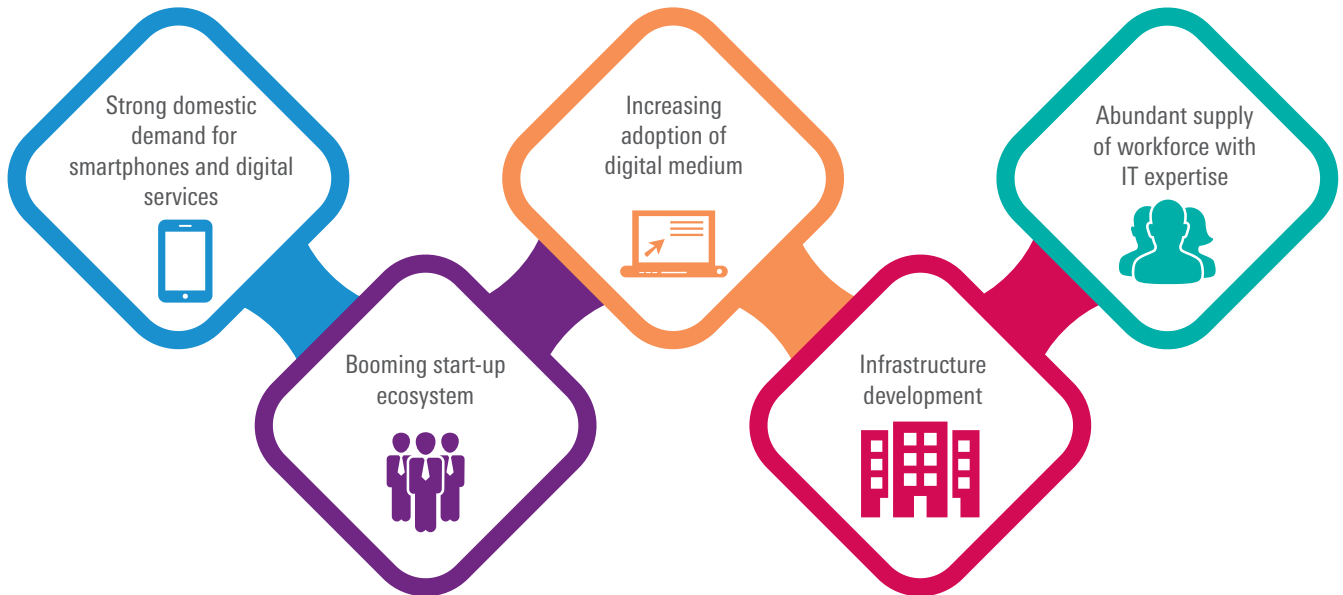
Strong domestic demand for smartphones and digital services

Booming start-up ecosystem

Increasing adoption of digital medium

Infrastructure development

Abundant supply of workforce with IT expertise